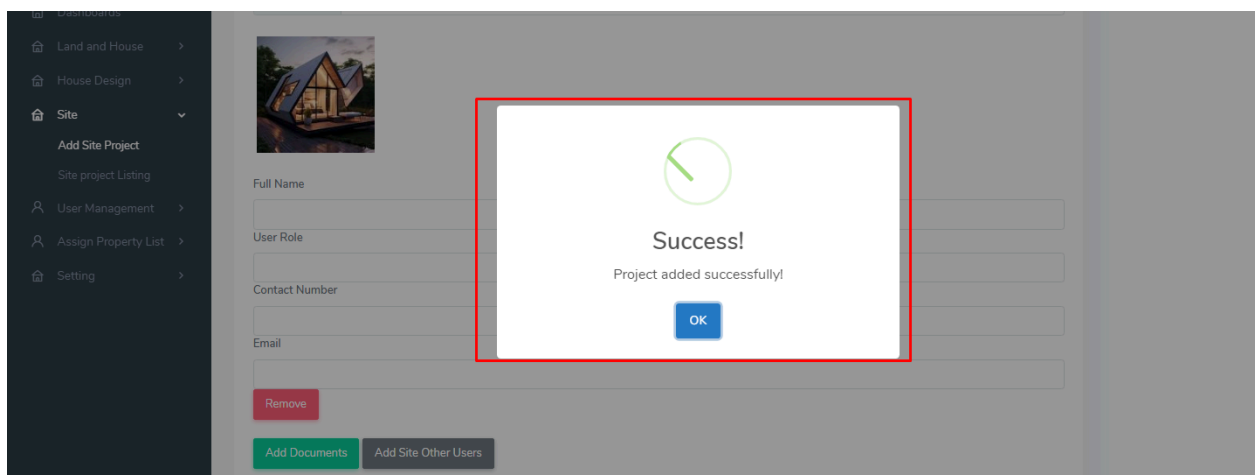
Dashboards
Land and House
House Design
Site
Add Site Project
Site project Listing
User Management
Assign Property List
Setting

Full Name
User Role
Contact Number
Email
Remove
Add Documents
Add Site Other Users

Success!
Project added successfully!
OK